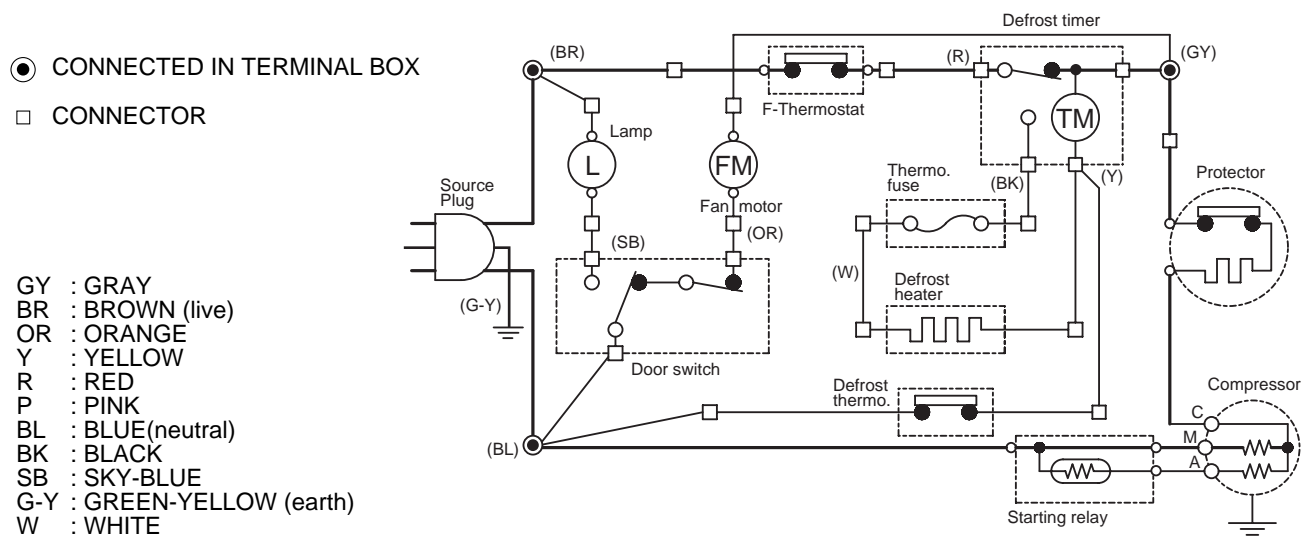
CONNECTED IN TERMINAL BOX

CONNECTOR

GY : GRAY
BR : BROWN (live)
OR : ORANGE
Y : YELLOW
R : RED
P : PINK
BL : BLUE(neutral)
BK : BLACK
SB : SKY-BLUE
G-Y : GREEN-YELLOW (earth)
W : WHITE

Source Plug

(G-Y)

(BR)

(BL)

Lamp

L

FM

Fan motor

(SB)

(OR)

Door switch

F-Thermostat

Defrost timer

(R)

TM

(GY)

Thermo. fuse

(BK)

(Y)

(W)

Defrost heater

Defrost thermo.

Protector

Compressor

C

M

A

Starting relay